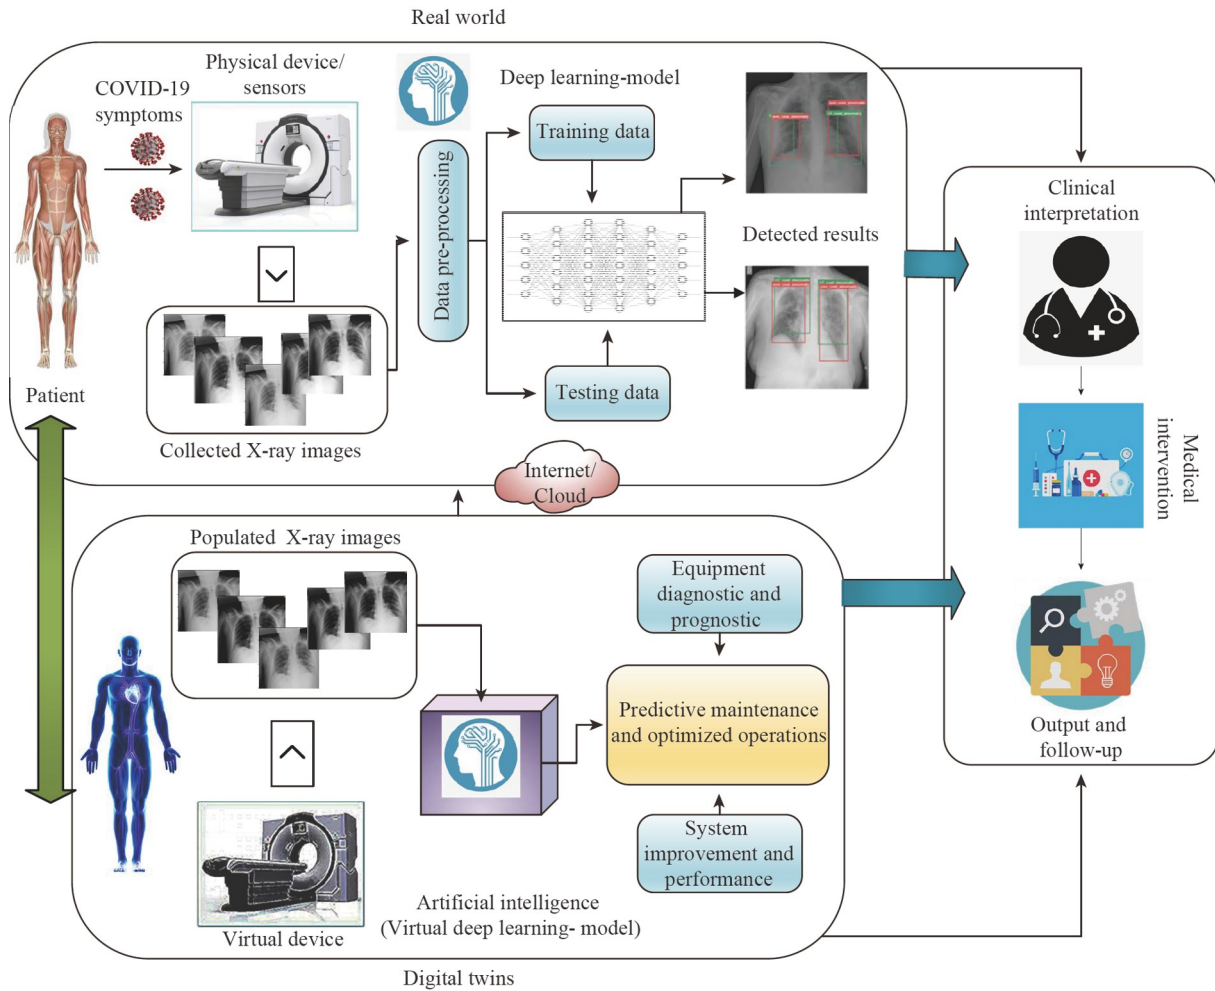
Real world

COVID-19 symptoms

Physical device/ sensors

Deep learning-model

Training data

Data pre-processing

Detected results

Patient

Collected X-ray images

Testing data

Internet/ Cloud

Clinical interpretation

Medical intervention

Populated X-ray images

Equipment diagnostic and prognostic

Predictive maintenance and optimized operations

System improvement and performance

Output and follow-up

Virtual device

Artificial intelligence (Virtual deep learning- model)

Digital twins